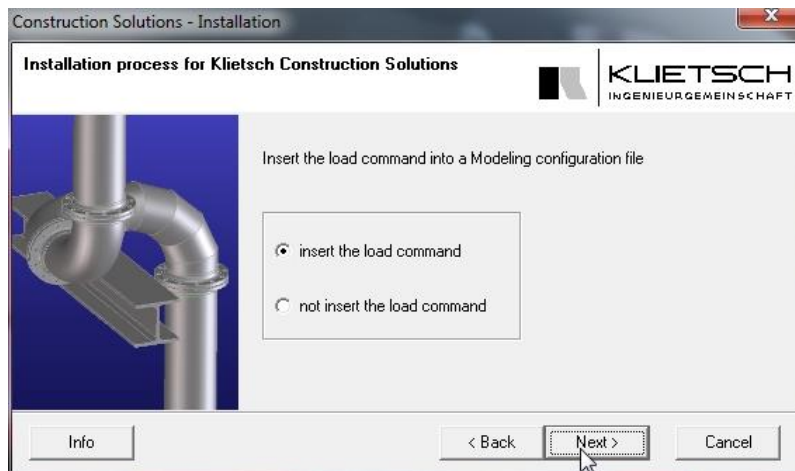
Construction Solutions - Installation

Installation process for Klietsch Construction Solutions

KLIETSCH
INGENIEURGEMEINSCHAFT

Insert the load command into a Modeling configuration file

insert the load command

not insert the load command

Info

< Back

Next >

Cancel